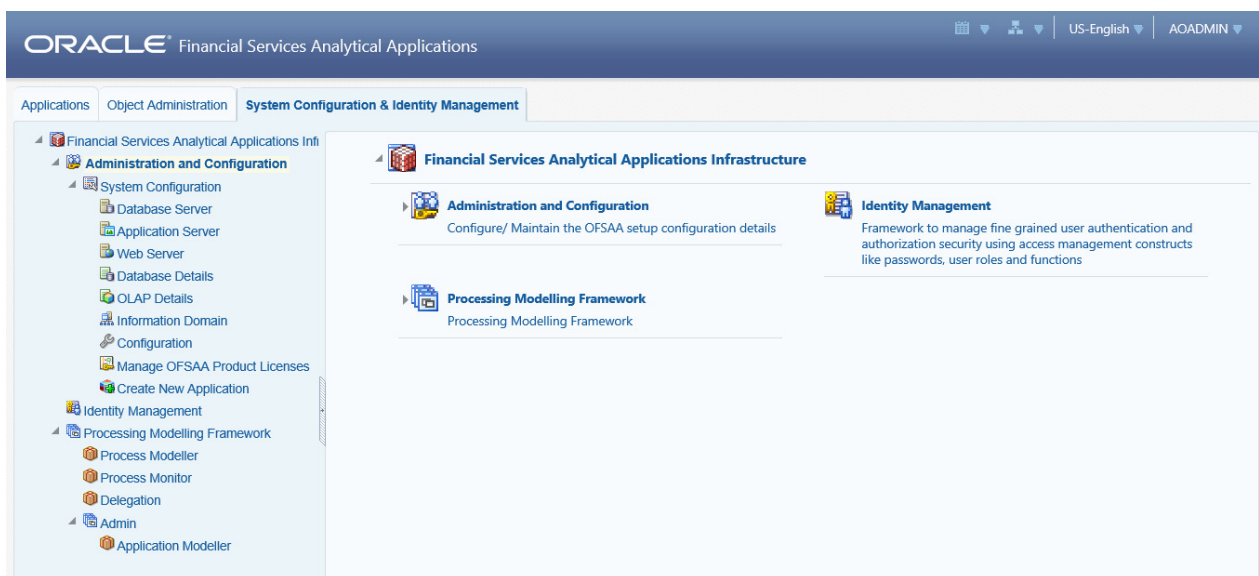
ORACLE Financial Services Analytical Applications

US-English AOADMIN

Applications Object Administration System Configuration & Identity Management

Financial Services Analytical Applications Infi
Administration and Configuration
System Configuration
Database Server
Application Server
Web Server
Database Details
OLAP Details
Information Domain
Configuration
Manage OFSAA Product Licenses
Create New Application
Identity Management
Processing Modelling Framework
Process Modeller
Process Monitor
Delegation
Admin
Application Modeller

Financial Services Analytical Applications Infrastructure

Administration and Configuration
Configure/ Maintain the OFSAA setup configuration details

Identity Management
Framework to manage fine grained user authentication and authorization security using access management constructs like passwords, user roles and functions

Processing Modelling Framework
Processing Modelling Framework